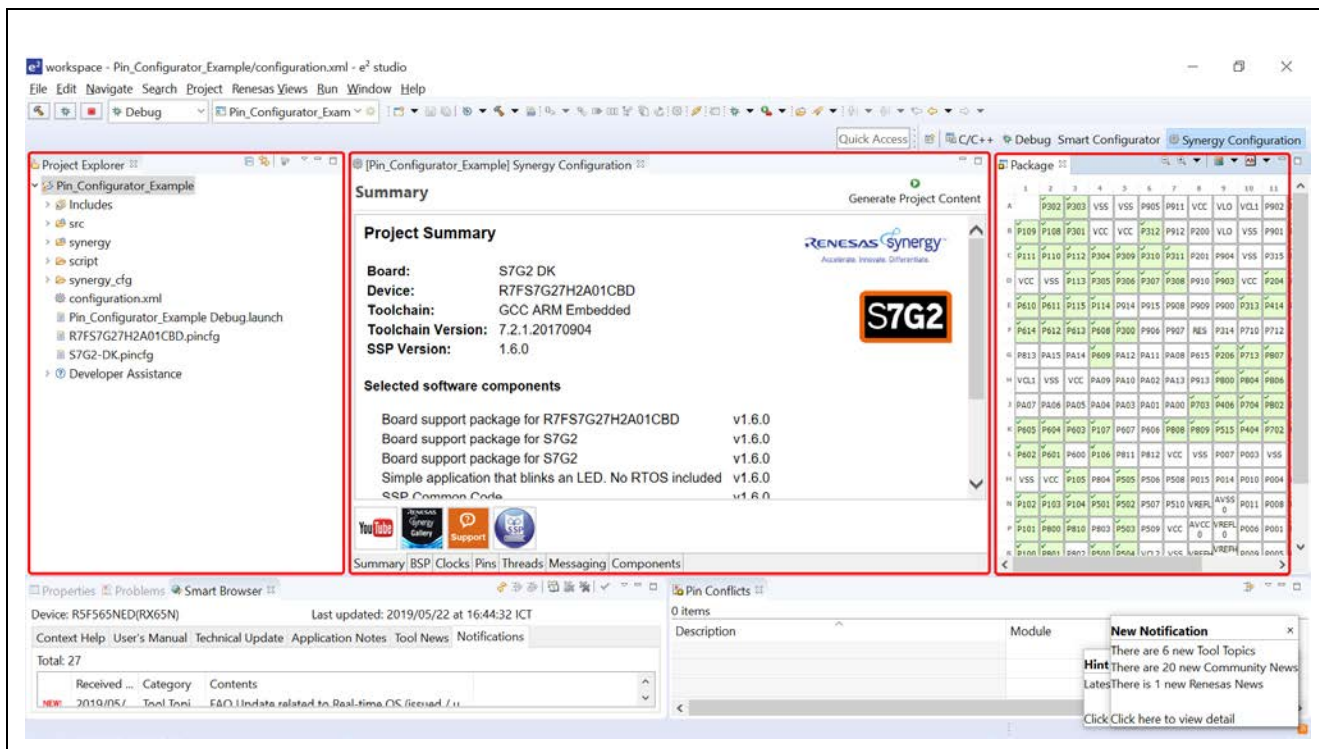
workspace - Pin_Configurator_Example/configuration.xml - e² studio
File Edit Navigate Search Project Renesas Views Run Window Help
Debug
Pin_Configurator_Exam
Quick Access
C/C++ Debug Smart Configurator Synergy Configuration

Project Explorer
Pin_Configurator_Example
Includes
src
synergy
script
synergy_cfg
configuration.xml
Pin_Configurator_Example Debug.launch
R7FS7G27H2A01CBD.pincfg
S7G2-DK.pincfg
Developer Assistance

[Pin_Configurator_Example] Synergy Configuration
Summary
Generate Project Content
Project Summary
RENESAS synergy
Accelerate. Innovate. Differentiate.
Board: S7G2 DK
Device: R7FS7G27H2A01CBD
Toolchain: GCC ARM Embedded
Toolchain Version: 7.2.1.20170904
SSP Version: 1.6.0
S7G2
Selected software components
Board support package for R7FS7G27H2A01CBD v1.6.0
Board support package for S7G2 v1.6.0
Board support package for S7G2 v1.6.0
Simple application that blinks an LED. No RTOS included v1.6.0
SSP Common Code v1.6.0
YouTube Synergy Gallery Support SSP
Summary BSP Clocks Pins Threads Messaging Components

Package
| | 1 | 2 | 3 | 4 | 5 | 6 | 7 | 8 | 9 | 10 | 11 |
|---|---|---|---|---|---|---|---|---|---|---|---|
| A | | P302 | P303 | VSS | VSS | P905 | P911 | VCC | VLO | VCL1 | P902 |
| B | P109 | P108 | P301 | VCC | VCC | P312 | P912 | P200 | VLO | VSS | P901 |
| C | P111 | P110 | P112 | P304 | P309 | P310 | P311 | P201 | P904 | VSS | P315 |
| D | VCC | VSS | P113 | P305 | P306 | P307 | P308 | P910 | P903 | VCC | P204 |
| E | P610 | P611 | P115 | P114 | P914 | P915 | P908 | P909 | P900 | P313 | P414 |
| F | P614 | P612 | P613 | P608 | P300 | P906 | P907 | RES | P314 | P710 | P712 |
| G | P813 | PA15 | PA14 | P609 | PA12 | PA11 | PA08 | P615 | P206 | P713 | PB07 |
| H | VCL1 | VSS | VCC | PA09 | PA10 | PA02 | PA13 | P913 | PB00 | PB04 | PB06 |
| J | PA07 | PA06 | PA05 | PA04 | PA03 | PA01 | PA00 | P703 | P406 | P704 | PB02 |
| K | P605 | P604 | P603 | P107 | P607 | P606 | PB08 | PB09 | P515 | P404 | P702 |
| L | P602 | P601 | P600 | P106 | P811 | P812 | VCC | VSS | P007 | P003 | VSS |
| M | VSS | VCC | P105 | P804 | P505 | P506 | P508 | P015 | P014 | P010 | P004 |
| N | P102 | P103 | P104 | P501 | P502 | P507 | P510 | VREFL | AVSS0 | P011 | P008 |
| P | P101 | P800 | P810 | P803 | P503 | P509 | VCC | AVCC0 | VREFL0 | P006 | P001 |
| R | P100 | P801 | P802 | P500 | P504 | VCL2 | VSS | VREFH | VREFH | P000 | P005 |

Properties Problems Smart Browser
Device: R5F565NED(RX65N) Last updated: 2019/05/22 at 16:44:32 ICT
Context Help User's Manual Technical Update Application Notes Tool News Notifications
Total: 27
Received ... Category Contents
NEW! 2019/05/ Tool Topi FAQ Update related to Real-time OS (issued / u

Pin Conflicts
0 items
Description Module
Hint
Lates
Click

New Notification
There are 6 new Tool Topics
There are 20 new Community News
There is 1 new Renesas News
Click here to view detail